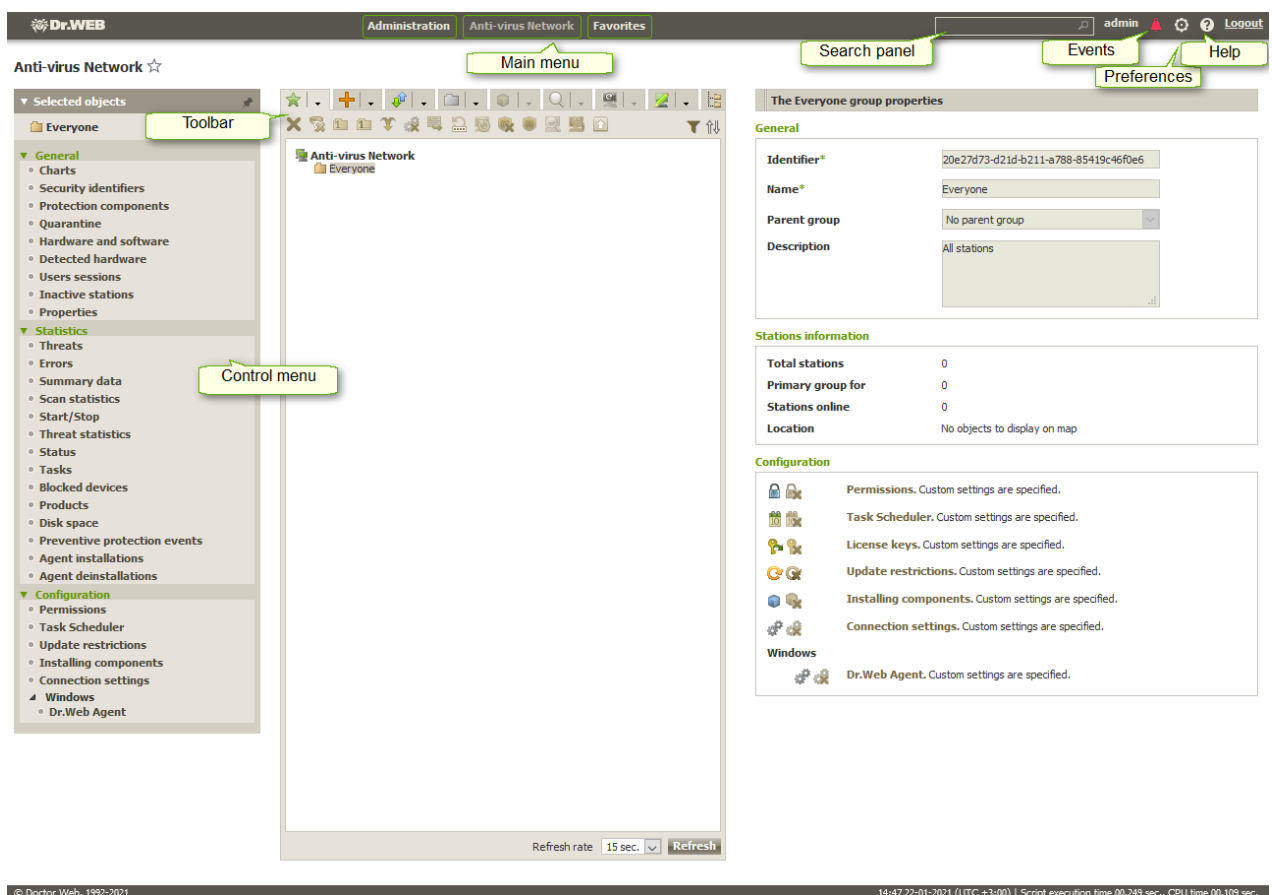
Dr.WEB

Administration Anti-virus Network Favorites

admin Logout

Search panel

Events

Help

Preferences

Main menu

Anti-virus Network ☆

▼ Selected objects

Everyone

Toolbar

▼ General
Charts
Security identifiers
Protection components
Quarantine
Hardware and software
Detected hardware
Users sessions
Inactive stations
Properties

▼ Statistics
Threats
Errors
Summary data
Scan statistics
Start/Stop
Threat statistics
Status
Tasks
Blocked devices
Products
Disk space
Preventive protection events
Agent installations
Agent deinstallations

▼ Configuration
Permissions
Task Scheduler
Update restrictions
Installing components
Connection settings
Windows
Dr.Web Agent

Control menu

Anti-virus Network
Everyone

Refresh rate 15 sec. Refresh

The Everyone group properties

General

| | |
|---|---|
| Identifier* | 20e27d73-d21d-b211-a788-85419c46f0e6 |
| Name* | Everyone |
| Parent group | No parent group |
| Description | All stations |

Stations information

| | |
|---|---|
| Total stations | 0 |
| Primary group for | 0 |
| Stations online | 0 |
| Location | No objects to display on map |

Configuration

Permissions. Custom settings are specified.
Task Scheduler. Custom settings are specified.
License keys. Custom settings are specified.
Update restrictions. Custom settings are specified.
Installing components. Custom settings are specified.
Connection settings. Custom settings are specified.
Windows
Dr.Web Agent. Custom settings are specified.

© Doctor Web, 1992-2021

14:47 22-01-2021 (UTC +3:00) | Script execution time 00.249 sec., CPU time 00.109 sec.